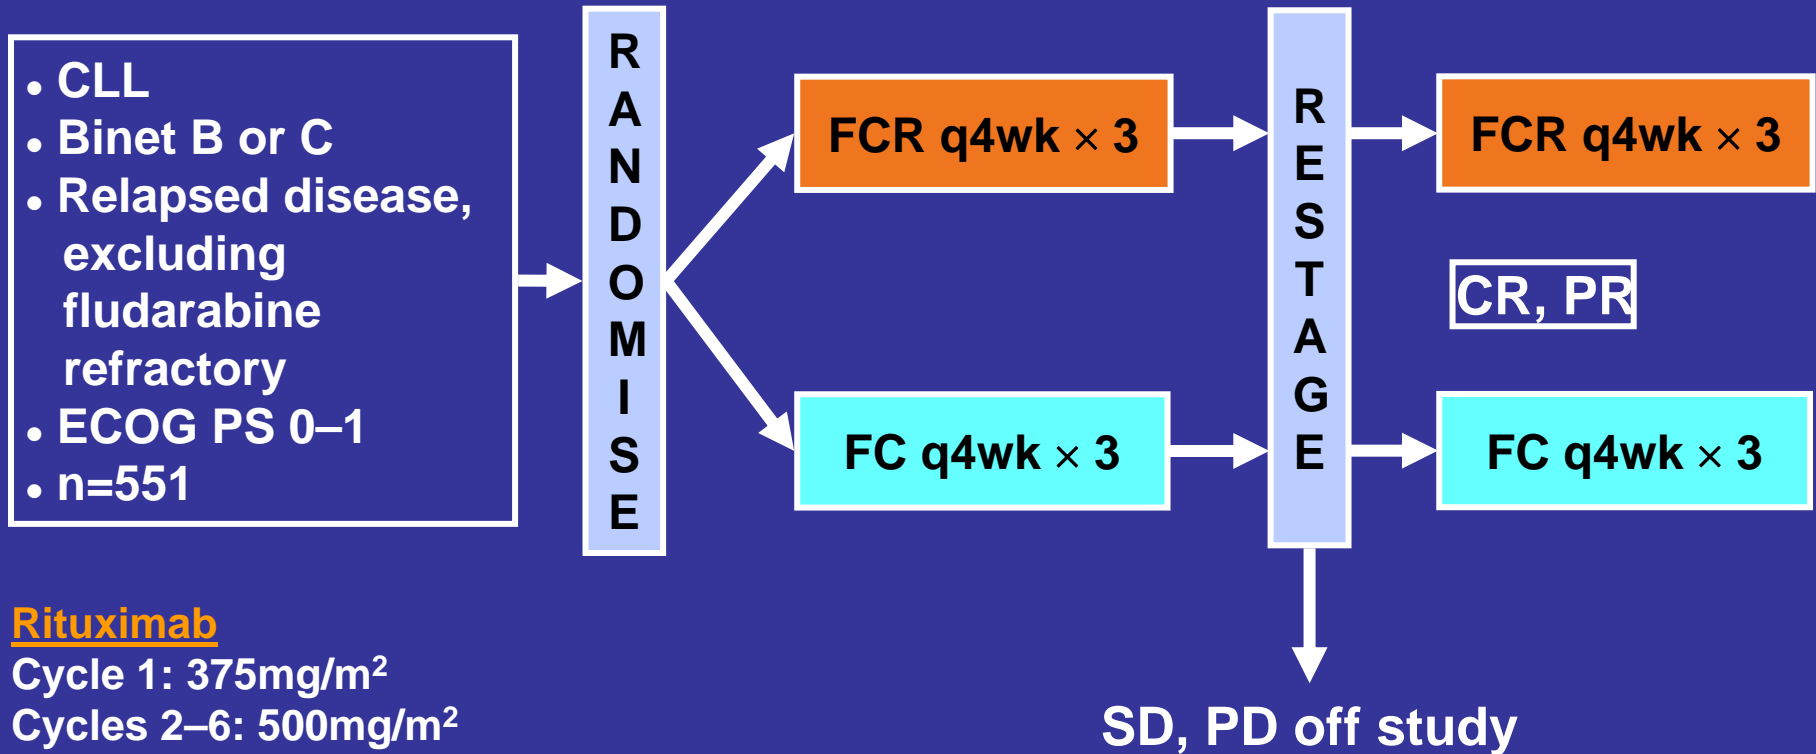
• CLL
• Binet B or C
• Relapsed disease, excluding fludarabine refractory
• ECOG PS 0–1
• n=551

R A N D O M I S E

FCR q4wk × 3

FC q4wk × 3

R E S T A G E

FCR q4wk × 3

CR, PR

FC q4wk × 3

Rituximab
Cycle 1: 375mg/m$^2$
Cycles 2–6: 500mg/m$^2$

SD, PD off study